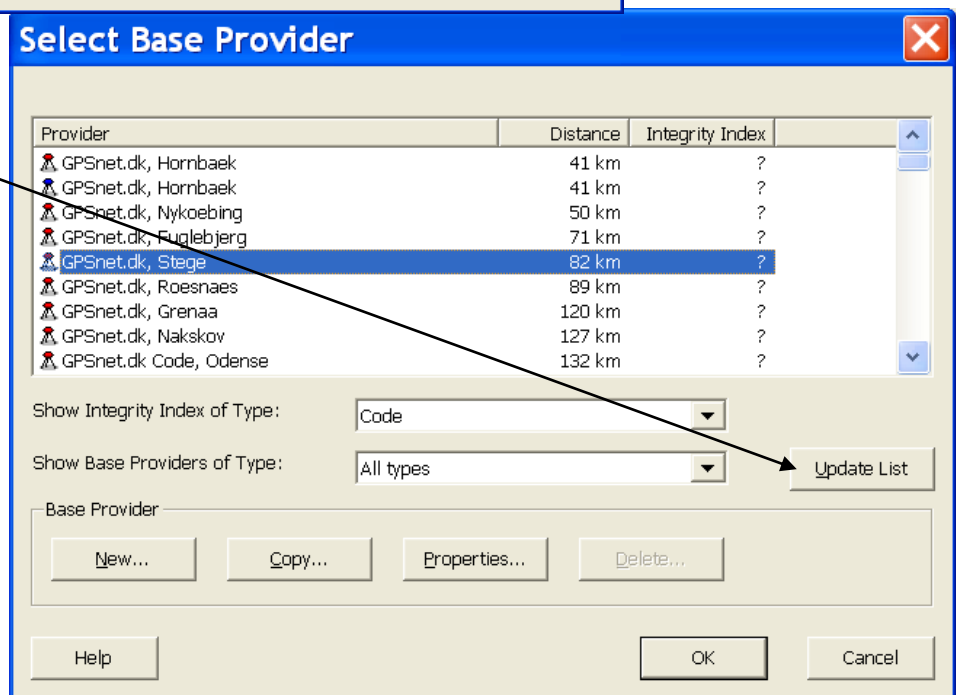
Select Base Provider

| Provider | Distance | Integrity Index |
|---|---|---|
| GPSnet.dk, Hornbaek | 41 km | ? |
| GPSnet.dk, Hornbaek | 41 km | ? |
| GPSnet.dk, Nykoebing | 50 km | ? |
| GPSnet.dk, Fuglebjerg | 71 km | ? |
| GPSnet.dk, Stege | 82 km | ? |
| GPSnet.dk, Roesnaes | 89 km | ? |
| GPSnet.dk, Grenaa | 120 km | ? |
| GPSnet.dk, Nakskov | 127 km | ? |
| GPSnet.dk Code, Odense | 132 km | ? |

Show Integrity Index of Type: Code

Show Base Providers of Type: All types

Update List

Base Provider

New... Copy... Properties... Delete...

Help OK Cancel